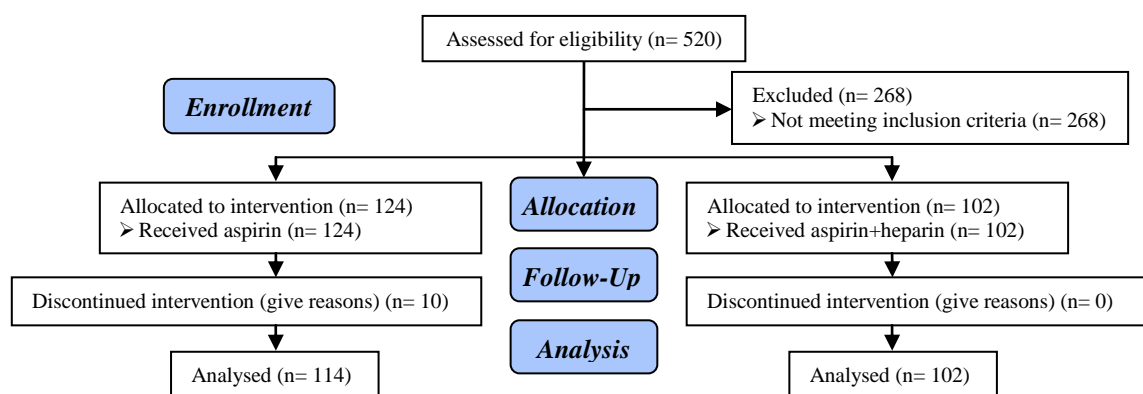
Assessed for eligibility (n= 520)

Enrollment

Excluded (n= 268)
➢ Not meeting inclusion criteria (n= 268)

Allocated to intervention (n= 124)
➢ Received aspirin (n= 124)

Allocation

Allocated to intervention (n= 102)
➢ Received aspirin+heparin (n= 102)

Discontinued intervention (give reasons) (n= 10)

Follow-Up

Discontinued intervention (give reasons) (n= 0)

Analysis

Analysed (n= 114)

Analysed (n= 102)